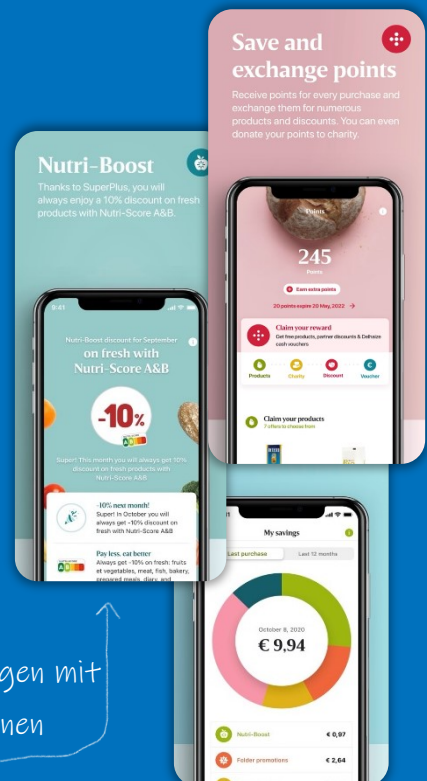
Save and exchange points

Receive points for every purchase and exchange them for numerous products and discounts. You can even donate your points to charity.

Points

245

Points

Earn extra points

20 points expire 20 May, 2022 →

Claim your reward

Get free products, partner discounts & Delhaize cash vouchers

Products Charity Discount Voucher

Claim your products

7 offers to choose from

Nutri-Boost

Thanks to SuperPlus, you will always enjoy a 10% discount on fresh products with Nutri-Score A&B.

9:41

Nutri-Boost discount for September

on fresh with Nutri-Score A&B

-10%

Super! This month you will always get 10% discount on fresh products with Nutri-Score A&B

-10% next month!

Super! In October you will always get -10% discount on fresh with Nutri-Score A&B

Pay less, eat better

Always get -10% on fresh: fruits et vegetables, meat, fish, bakery, prepared meals, diary, and

My savings

Last purchase

Last 12 months

October 8, 2020

€ 9,94

Nutri-Boost € 0,97

Folder promotions € 2,64

gen mit

nen